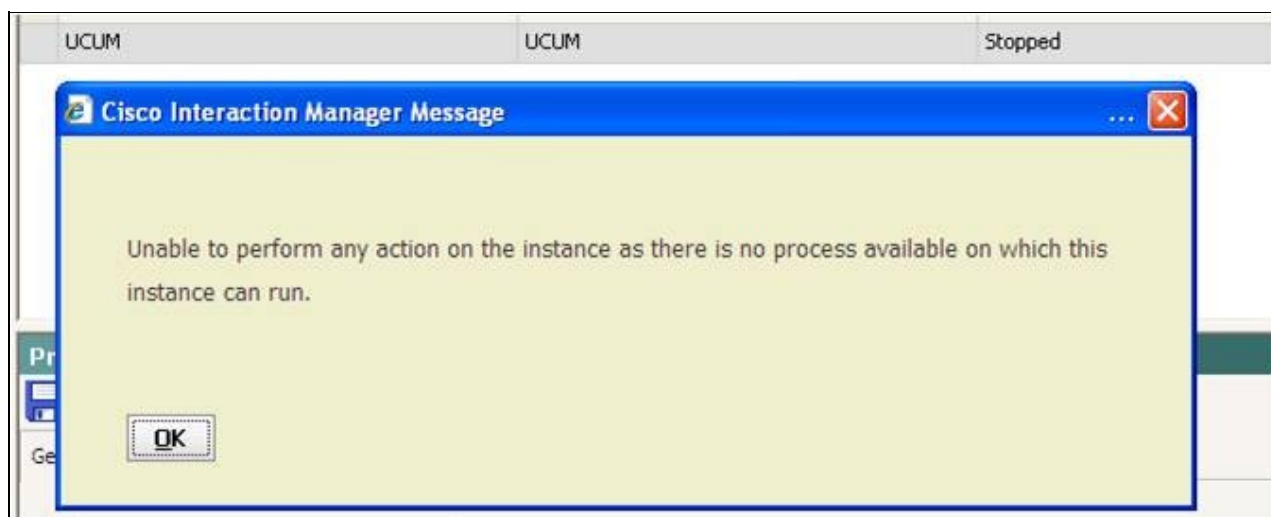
| UCUM | UCUM | Stopped |
|---|---|---|

Cisco Interaction Manager Message

...

Unable to perform any action on the instance as there is no process available on which this instance can run.

OK

Pr

Ge